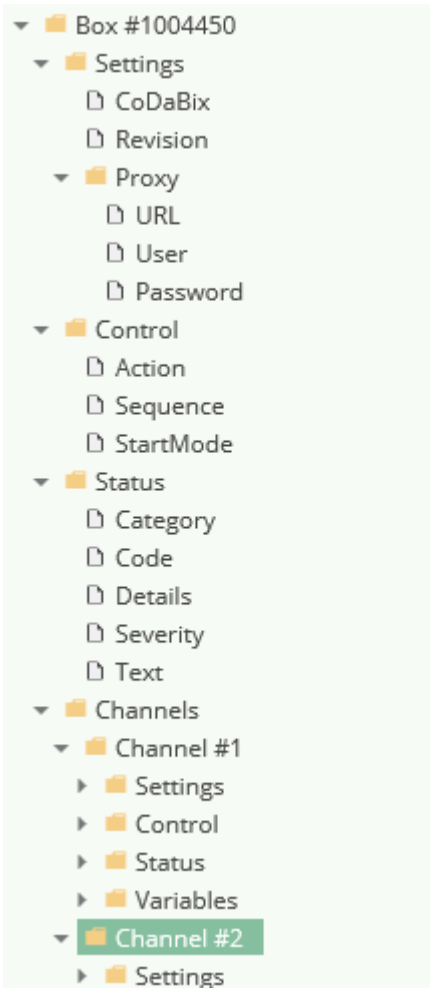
Box #1004450
Settings
CoDaBix
Revision
Proxy
URL
User
Password
Control
Action
Sequence
StartMode
Status
Category
Code
Details
Severity
Text
Channels
Channel #1
Settings
Control
Status
Variables
Channel #2
Settings